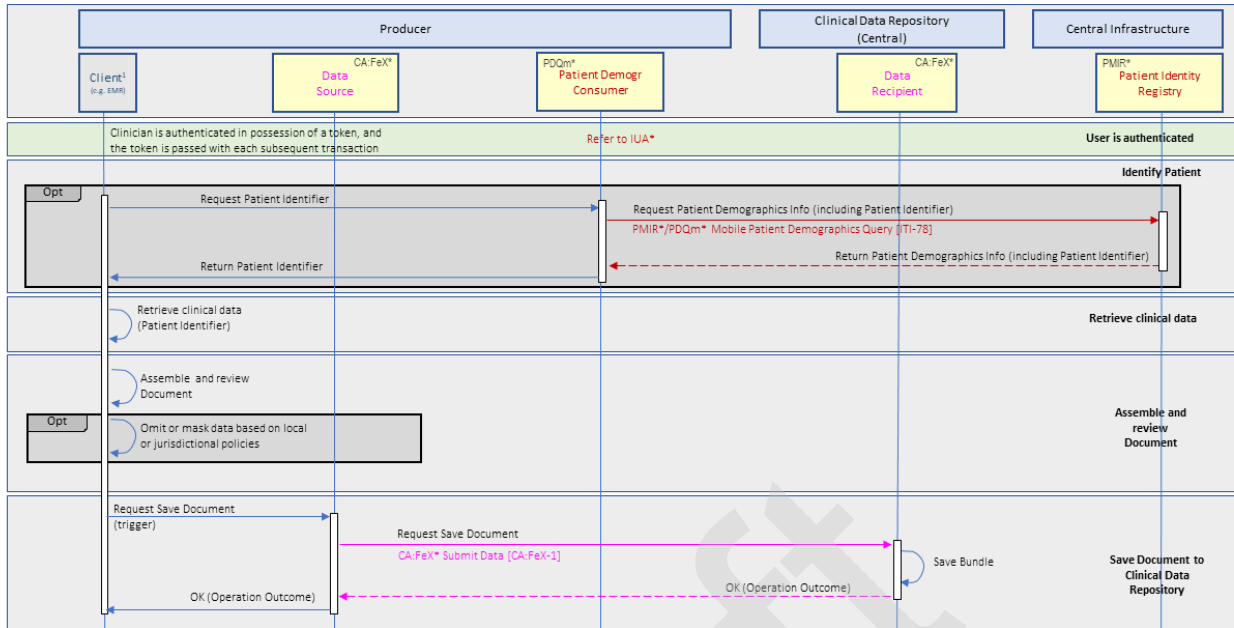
Producer

Clinical Data Repository (Central)

Central Infrastructure

Client$^1$ (e.g. EMR)

CA:FeX* Data Source

PDQm* Patient Demogr Consumer

CA:FeX* Data Recipient

PMIR* Patient Identity Registry

Clinician is authenticated in possession of a token, and the token is passed with each subsequent transaction

Refer to IUA*

User is authenticated

Identify Patient

Opt

Request Patient Identifier

Request Patient Demographics Info (including Patient Identifier)

PMIR*/PDQm* Mobile Patient Demographics Query [ITI-78]

Return Patient Demographics Info (including Patient Identifier)

Return Patient Identifier

Retrieve clinical data (Patient Identifier)

Retrieve clinical data

Assemble and review Document

Opt

Omit or mask data based on local or jurisdictional policies

Assemble and review Document

Request Save Document (trigger)

Request Save Document

CA:FeX* Submit Data [CA:FeX-1]

Save Bundle

OK (Operation Outcome)

OK (Operation Outcome)

Save Document to Clinical Data Repository